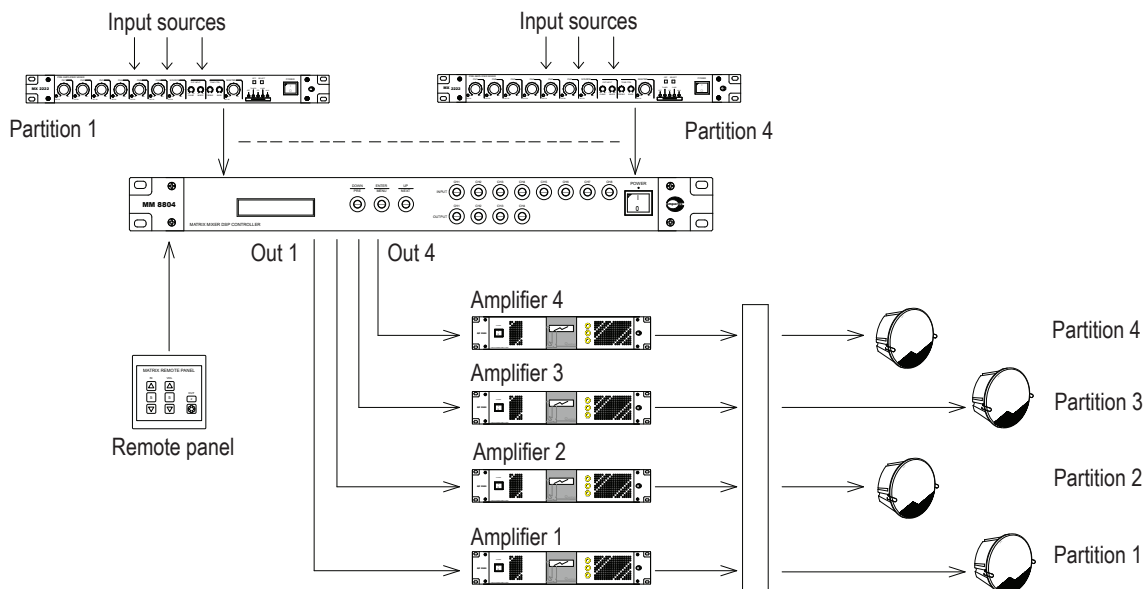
Input sources

Input sources

MX 2223

MX 2223

Partition 1

Partition 4

MM 8804

MATRIX MIXER DSP CONTROLLER

DOWN

ENTER

UP

INPUT

OUTPUT

POWER

Out 1

Out 4

Amplifier 4

Amplifier 3

Amplifier 2

Amplifier 1

MATRIX REMOTE PANEL

Remote panel

Partition 4

Partition 3

Partition 2

Partition 1